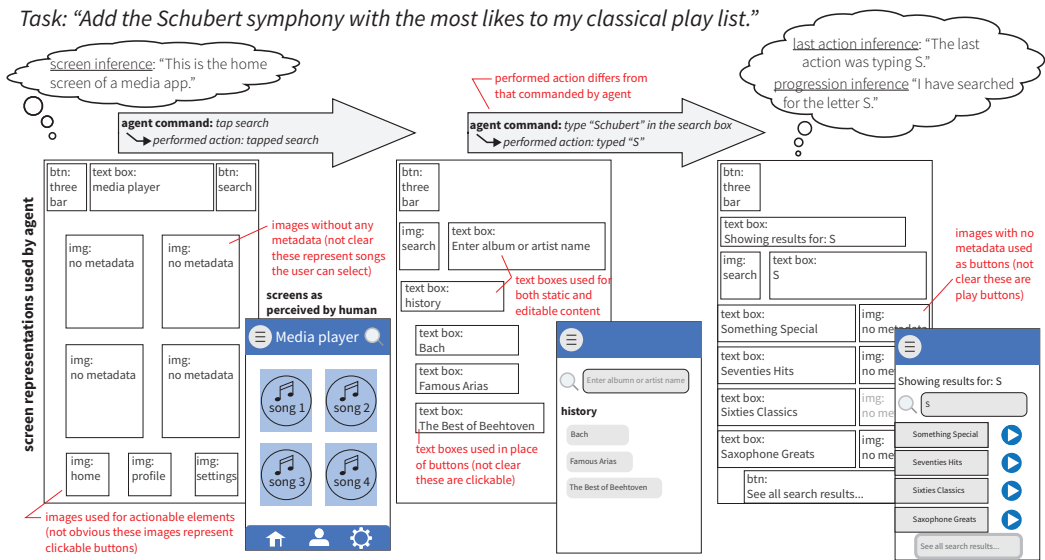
Task: "Add the Schubert symphony with the most likes to my classical play list."

screen inference: "This is the home screen of a media app."

agent command: tap search
performed action: tapped search

performed action differs from that commanded by agent

agent command: type "Schubert" in the search box
performed action: typed "S"

last action inference: "The last action was typing S."
progression inference "I have searched for the letter S."

screen representations used by agent

btn: three bar
text box: media player
btn: search
img: no metadata
img: no metadata
img: no metadata
img: no metadata
img: home
img: profile
img: settings

images without any metadata (not clear these represent songs the user can select)

images used for actionable elements (not obvious these images represent clickable buttons)

screens as perceived by human

Media player
song 1
song 2
song 3
song 4

btn: three bar
img: search
text box: Enter album or artist name
text box: history
text box: Bach
text box: Famous Arias
text box: The Best of Beehtoven

text boxes used for both static and editable content

text boxes used in place of buttons (not clear these are clickable)

Enter albumn or artist name
history
Bach
Famous Arias
The Best of Beehtoven

btn: three bar
text box: Showing results for: S
img: search
text box: S
text box: Something Special
img: no metadata
text box: Seventies Hits
img: no metadata
text box: Sixties Classics
img: no metadata
text box: Saxophone Greats
img: no metadata
btn: See all search results...

images with no metadata used as buttons (not clear these are play buttons)

Showing results for: S
S
Something Special
Seventies Hits
Sixties Classics
Saxophone Greats
See all search results...